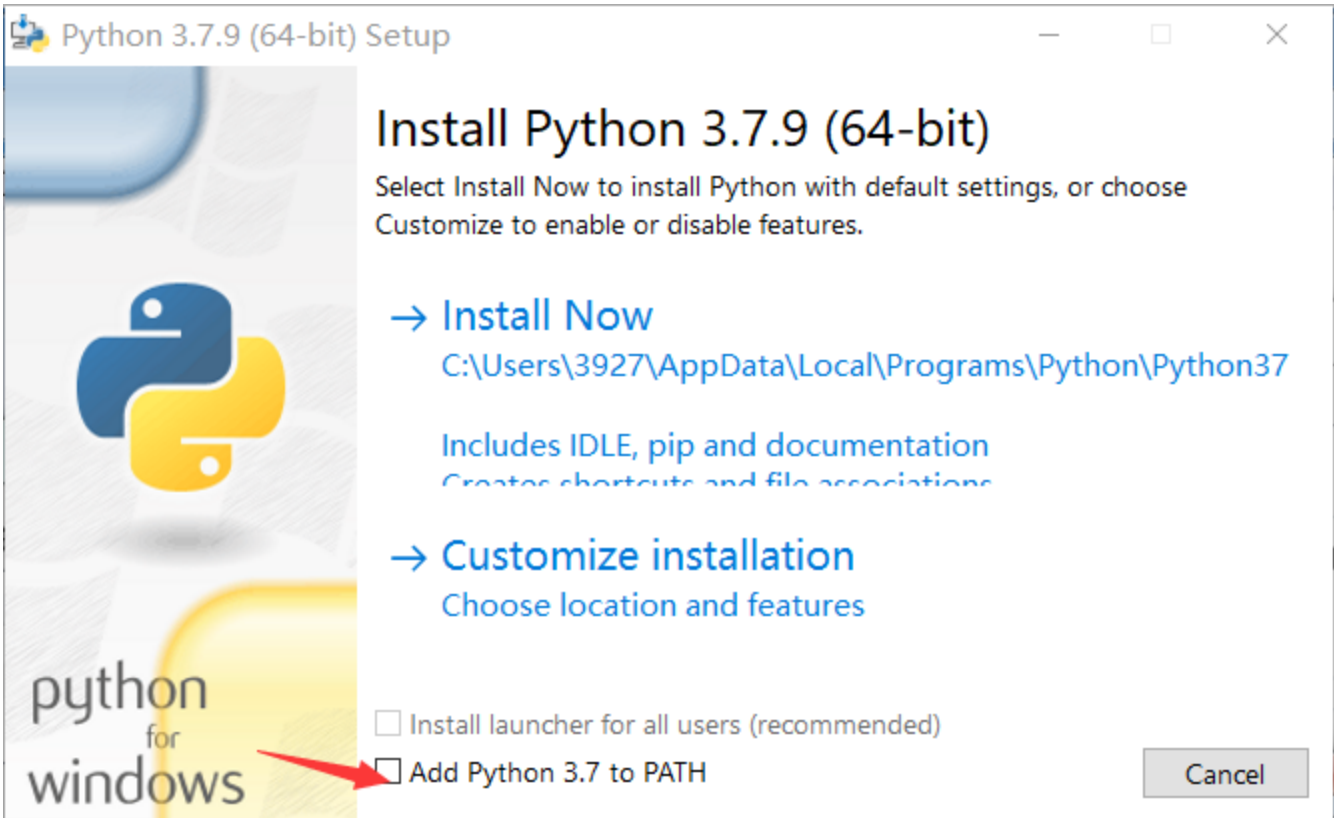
Python 3.7.9 (64-bit) Setup

Install Python 3.7.9 (64-bit)

Select Install Now to install Python with default settings, or choose Customize to enable or disable features.

→ Install Now
C:\Users\3927\AppData\Local\Programs\Python\Python37

Includes IDLE, pip and documentation
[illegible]

→ Customize installation
Choose location and features

python for windows

Install launcher for all users (recommended)
Add Python 3.7 to PATH

Cancel